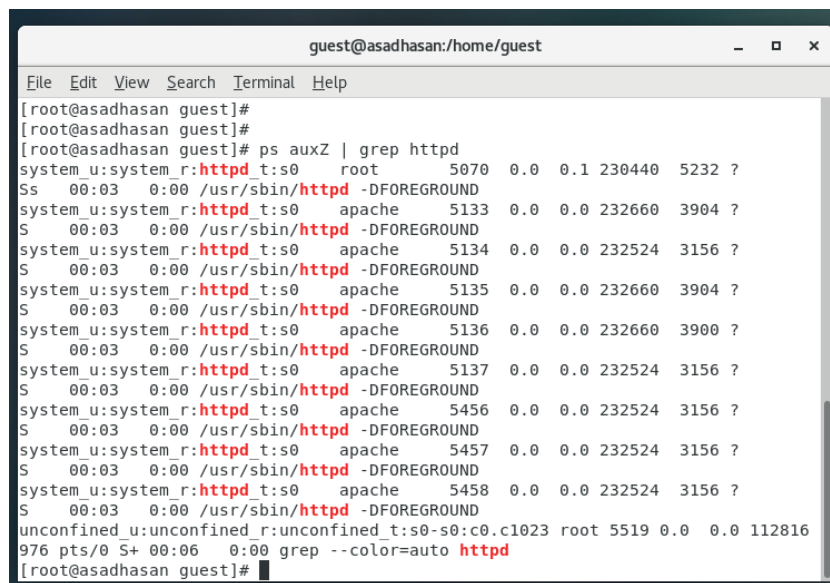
guest@asadhasan:/home/guest

File Edit View Search Terminal Help

[root@asadhasan guest]#
[root@asadhasan guest]#
[root@asadhasan guest]# ps auxZ | grep httpd
system_u:system_r:httpd_t:s0 root 5070 0.0 0.1 230440 5232 ?
Ss 00:03 0:00 /usr/sbin/httpd -DFOREGROUND
system_u:system_r:httpd_t:s0 apache 5133 0.0 0.0 232660 3904 ?
S 00:03 0:00 /usr/sbin/httpd -DFOREGROUND
system_u:system_r:httpd_t:s0 apache 5134 0.0 0.0 232524 3156 ?
S 00:03 0:00 /usr/sbin/httpd -DFOREGROUND
system_u:system_r:httpd_t:s0 apache 5135 0.0 0.0 232660 3904 ?
S 00:03 0:00 /usr/sbin/httpd -DFOREGROUND
system_u:system_r:httpd_t:s0 apache 5136 0.0 0.0 232660 3900 ?
S 00:03 0:00 /usr/sbin/httpd -DFOREGROUND
system_u:system_r:httpd_t:s0 apache 5137 0.0 0.0 232524 3156 ?
S 00:03 0:00 /usr/sbin/httpd -DFOREGROUND
system_u:system_r:httpd_t:s0 apache 5456 0.0 0.0 232524 3156 ?
S 00:03 0:00 /usr/sbin/httpd -DFOREGROUND
system_u:system_r:httpd_t:s0 apache 5457 0.0 0.0 232524 3156 ?
S 00:03 0:00 /usr/sbin/httpd -DFOREGROUND
system_u:system_r:httpd_t:s0 apache 5458 0.0 0.0 232524 3156 ?
S 00:03 0:00 /usr/sbin/httpd -DFOREGROUND
unconfined_u:unconfined_r:unconfined_t:s0-s0:c0.c1023 root 5519 0.0 0.0 112816
976 pts/0 S+ 00:06 0:00 grep --color=auto httpd
[root@asadhasan guest]#